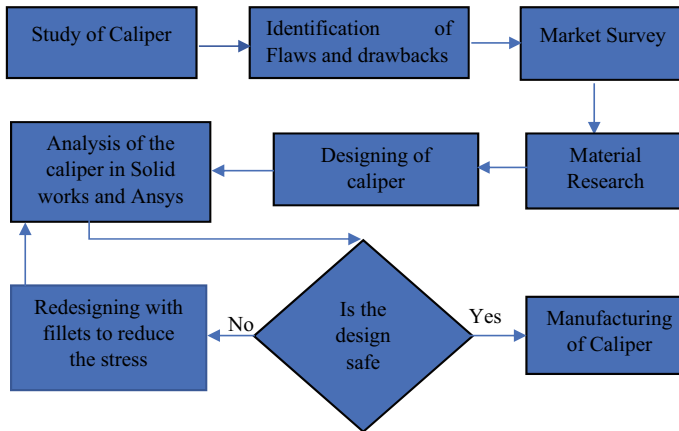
Study of Caliper

Identification of Flaws and drawbacks

Market Survey

Material Research

Designing of caliper

Analysis of the caliper in Solid works and Ansys

Is the design safe

No

Yes

Redesigning with fillets to reduce the stress

Manufacturing of Caliper